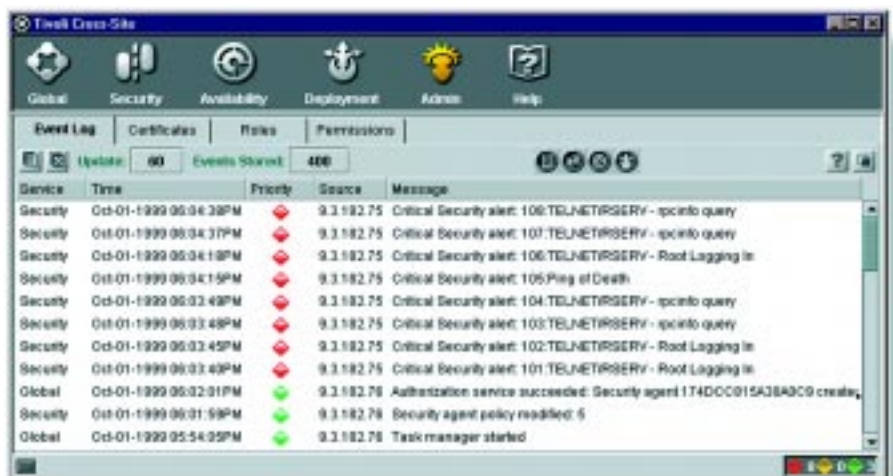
Tivoli Cross-Site

Global Security Availability Deployment Admin Help

Event Log | Certificates | Roles | Permissions

Update: 60 Events Stored: 400

| Service | Time | Priority | Source | Message |
|---|---|---|---|---|
| Security | Oct-01-1999 06:04:38PM | | 9.3.182.75 | Critical Security alert: 108:TELNETIRSERV - rpcinfo query |
| Security | Oct-01-1999 06:04:37PM | | 9.3.182.75 | Critical Security alert: 107:TELNETIRSERV - rpcinfo query |
| Security | Oct-01-1999 06:04:18PM | | 9.3.182.75 | Critical Security alert: 106:TELNETIRSERV - Root Logging In |
| Security | Oct-01-1999 06:04:15PM | | 9.3.182.75 | Critical Security alert: 105:Ping of Death |
| Security | Oct-01-1999 06:03:49PM | | 9.3.182.75 | Critical Security alert: 104:TELNETIRSERV - rpcinfo query |
| Security | Oct-01-1999 06:03:48PM | | 9.3.182.75 | Critical Security alert: 103:TELNETIRSERV - rpcinfo query |
| Security | Oct-01-1999 06:03:45PM | | 9.3.182.75 | Critical Security alert: 102:TELNETIRSERV - Root Logging In |
| Security | Oct-01-1999 06:03:40PM | | 9.3.182.75 | Critical Security alert: 101:TELNETIRSERV - Root Logging In |
| Global | Oct-01-1999 06:02:01PM | | 9.3.182.78 | Authorization service succeeded: Security agent 174DCC015A38A0C9 created |
| Security | Oct-01-1999 06:01:59PM | | 9.3.182.78 | Security agent policy modified: 5 |
| Global | Oct-01-1999 05:54:05PM | | 9.3.182.78 | Task manager started |

8 0